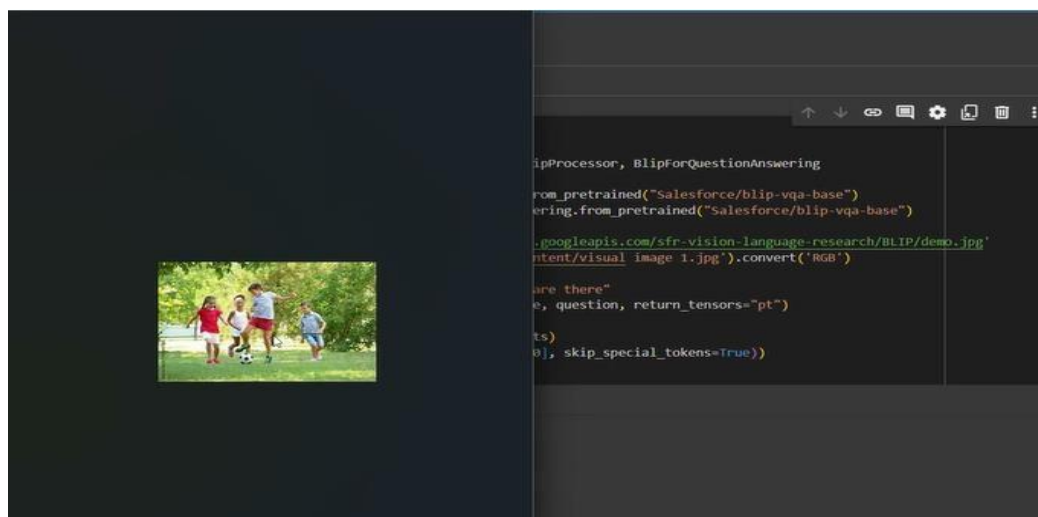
ipProcessor, BlipForQuestionAnswering

rom_pretrained("Salesforce/blip-vqa-base")
ering.from_pretrained("Salesforce/blip-vqa-base")

.googleapis.com/sfr-vision-language-research/BLIP/demo.jpg'
ntent/visual image 1.jpg').convert('RGB')

are there"
e, question, return_tensors="pt")

ts)
0], skip_special_tokens=True))